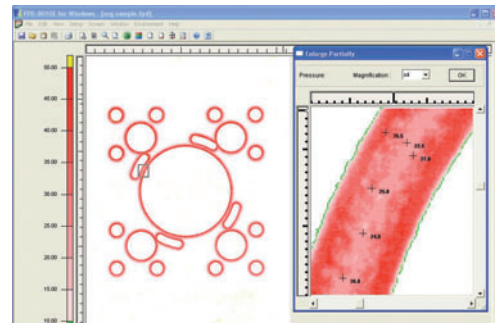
FPD-8010E for Windows - [seg.sample.fpd]
File Edit View Setup Screen Window Environment Help
50.00
45.00
40.00
35.00
30.00
25.00
20.00
15.00
10.00
Enlarge Partially
Pressure: Magnification: x4 OK
26.5
25.5
27.5
26.8
24.9
26.6